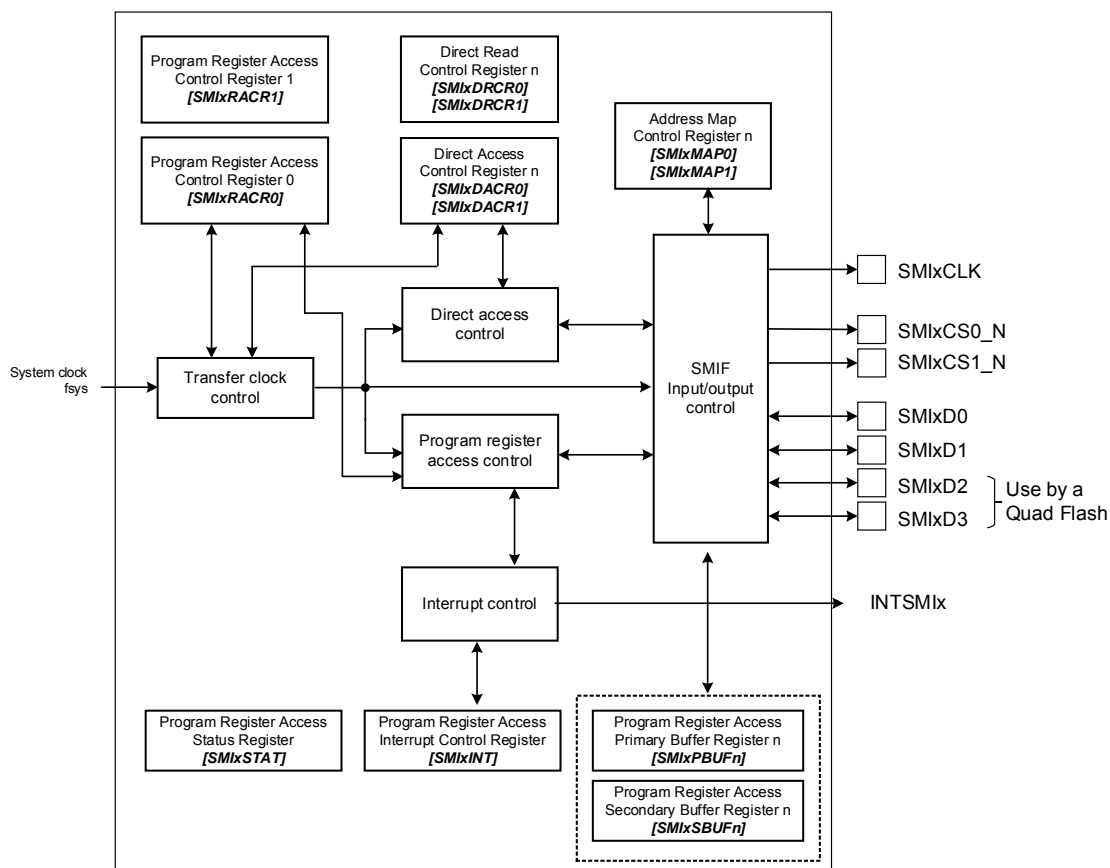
Program Register Access Control Register 1
[SMIxRACR1]

Direct Read Control Register n
[SMIxDRCR0]
[SMIxDRCR1]

Program Register Access Control Register 0
[SMIxRACR0]

Direct Access Control Register n
[SMIxDACR0]
[SMIxDACR1]

Address Map Control Register n
[SMIxMAP0]
[SMIxMAP1]

SMIxCLK

Direct access control

SMIxCS0_N

SMIxCS1_N

System clock fsys

Transfer clock control

SMIF Input/output control

SMIxD0

SMIxD1

Program register access control

SMIxD2

SMIxD3

Use by a Quad Flash

Interrupt control

INTSMIx

Program Register Access Status Register
[SMIxSTAT]

Program Register Access Interrupt Control Register
[SMIxINT]

Program Register Access Primary Buffer Register n
[SMIxPBUFn]

Program Register Access Secondary Buffer Register n
[SMIxSBUFn]